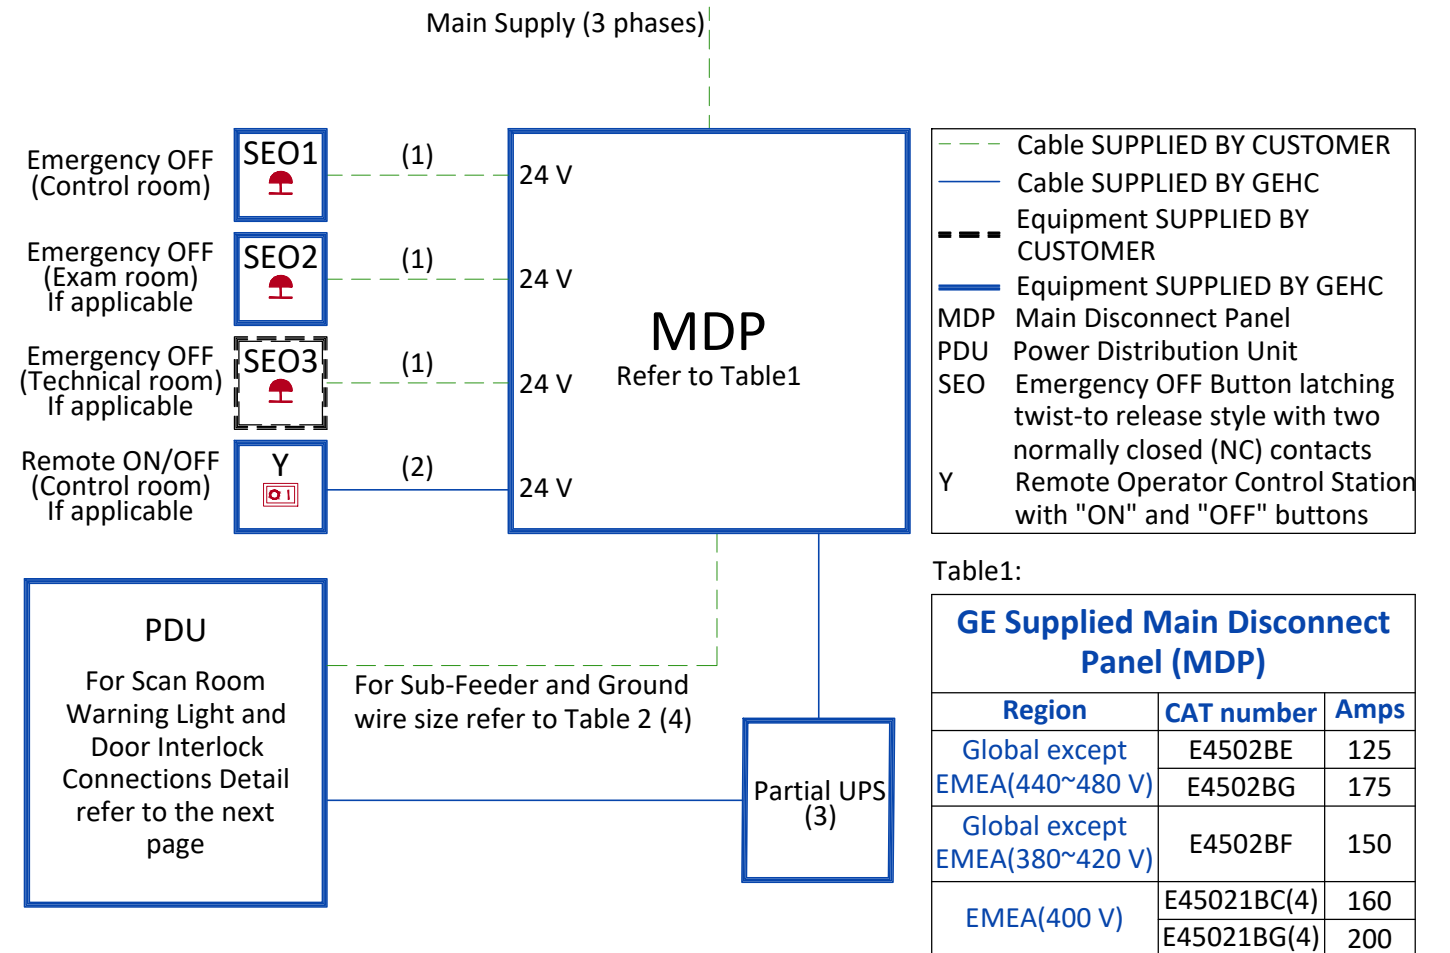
Main Supply (3 phases)

Emergency OFF (Control room)

SEO1

(1)

24 V

Emergency OFF (Exam room) If applicable

SEO2

(1)

24 V

Emergency OFF (Technical room) If applicable

SEO3

(1)

24 V

Remote ON/OFF (Control room) If applicable

Y

(2)

24 V

MDP
Refer to Table1

Cable SUPPLIED BY CUSTOMER
Cable SUPPLIED BY GEHC
Equipment SUPPLIED BY CUSTOMER
Equipment SUPPLIED BY GEHC
MDP Main Disconnect Panel
PDU Power Distribution Unit
SEO Emergency OFF Button latching twist-to release style with two normally closed (NC) contacts
Y Remote Operator Control Station with "ON" and "OFF" buttons

PDU

For Scan Room Warning Light and Door Interlock Connections Detail refer to the next page

For Sub-Feeder and Ground wire size refer to Table 2 (4)

Partial UPS (3)

Table1:

GE Supplied Main Disconnect Panel (MDP)

| Region | CAT number | Amps |
|---|---|---|
| Global except EMEA(440~480 V) | E4502BE | 125 |
| | E4502BG | 175 |
| Global except EMEA(380~420 V) | E4502BF | 150 |
| EMEA(400 V) | E45021BC(4) | 160 |
| | E45021BG(4) | 200 |